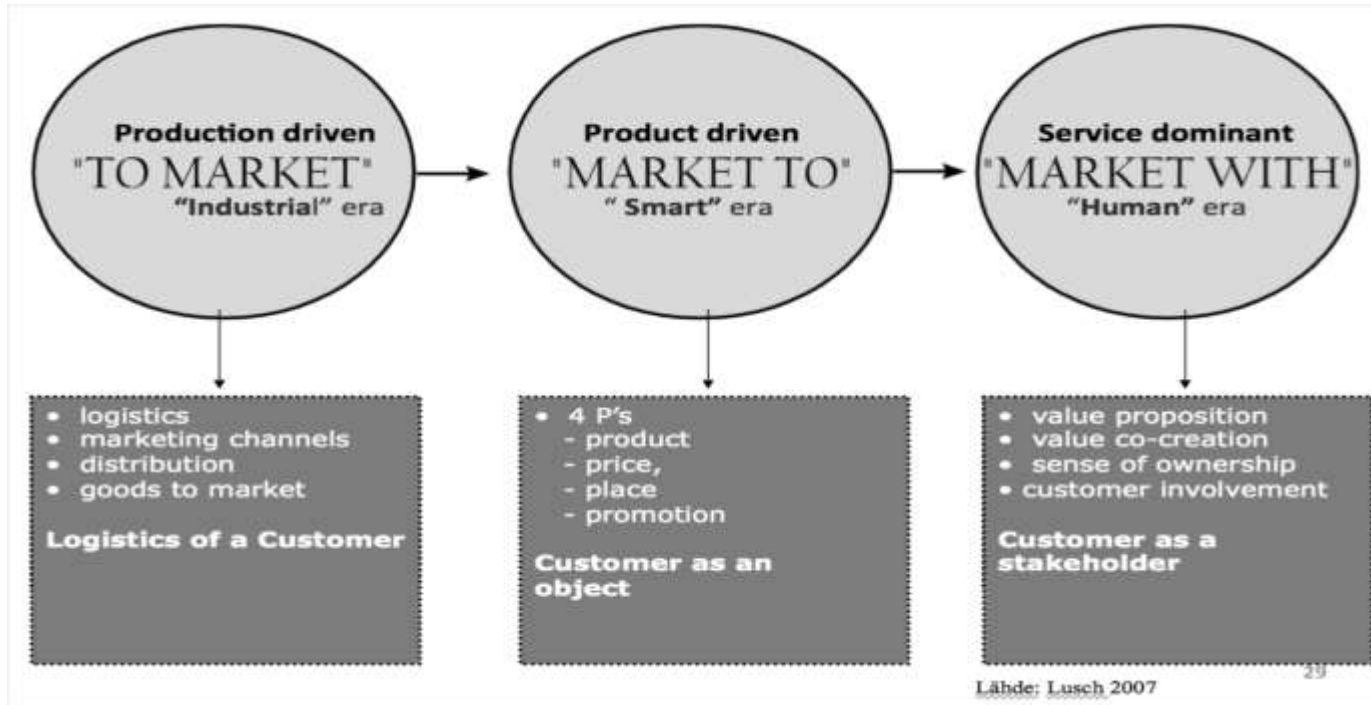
Production driven
"TO MARKET"
"Industrial" era

Product driven
"MARKET TO"
" Smart" era

Service dominant
"MARKET WITH"
"Human" era

- logistics
- marketing channels
- distribution
- goods to market

Logistics of a Customer

- 4 P's
 - product
 - price,
 - place
 - promotion

Customer as an object

- value proposition
- value co-creation
- sense of ownership
- customer involvement

Customer as a stakeholder

29

Lähde: Lusch 2007